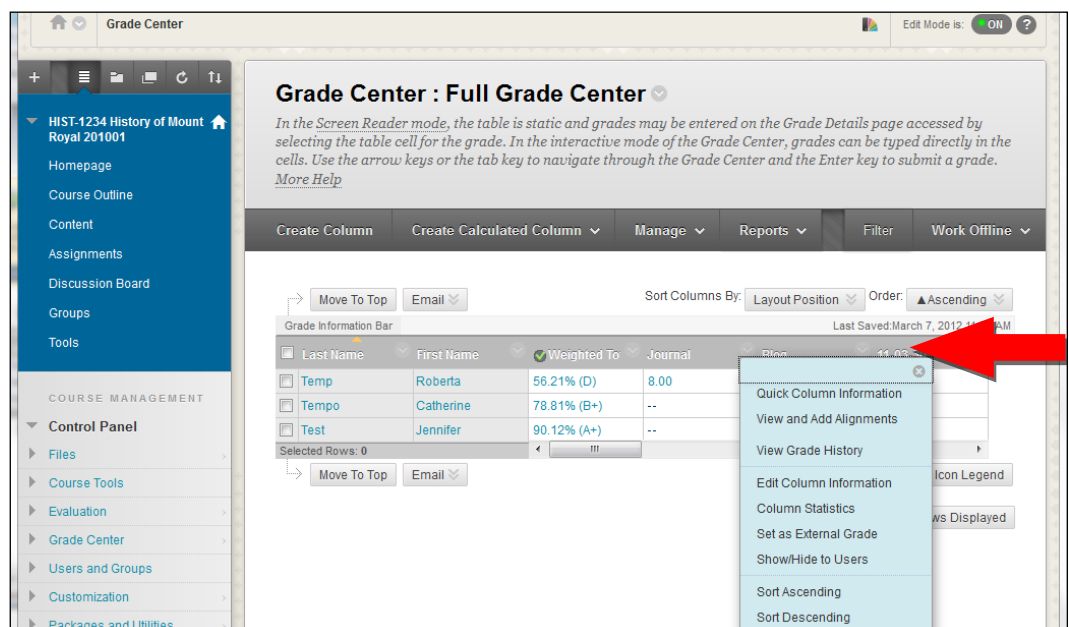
Grade Center

Edit Mode is: ON

HIST-1234 History of Mount Royal 201001

Homepage

Course Outline

Content

Assignments

Discussion Board

Groups

Tools

COURSE MANAGEMENT

Control Panel

Files

Course Tools

Evaluation

Grade Center

Users and Groups

Customization

Packages and Utilities

Grade Center : Full Grade Center

In the Screen Reader mode, the table is static and grades may be entered on the Grade Details page accessed by selecting the table cell for the grade. In the interactive mode of the Grade Center, grades can be typed directly in the cells. Use the arrow keys or the tab key to navigate through the Grade Center and the Enter key to submit a grade. More Help

Create Column | Create Calculated Column | Manage | Reports | Filter | Work Offline

Move To Top | Email

Sort Columns By: Layout Position | Order: ▲Ascending

Grade Information Bar

Last Saved:March 7, 2012 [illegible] AM

| Last Name | First Name | Weighted To | Journal | Blog | 11-02 |
|---|---|---|---|---|---|
| Temp | Roberta | 56.21% (D) | 8.00 | | |
| Tempo | Catherine | 78.81% (B+) | -- | | |
| Test | Jennifer | 90.12% (A+) | -- | | |

Selected Rows: 0

Move To Top | Email

Icon Legend

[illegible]ws Displayed

Quick Column Information

View and Add Alignments

View Grade History

Edit Column Information

Column Statistics

Set as External Grade

Show/Hide to Users

Sort Ascending

Sort Descending